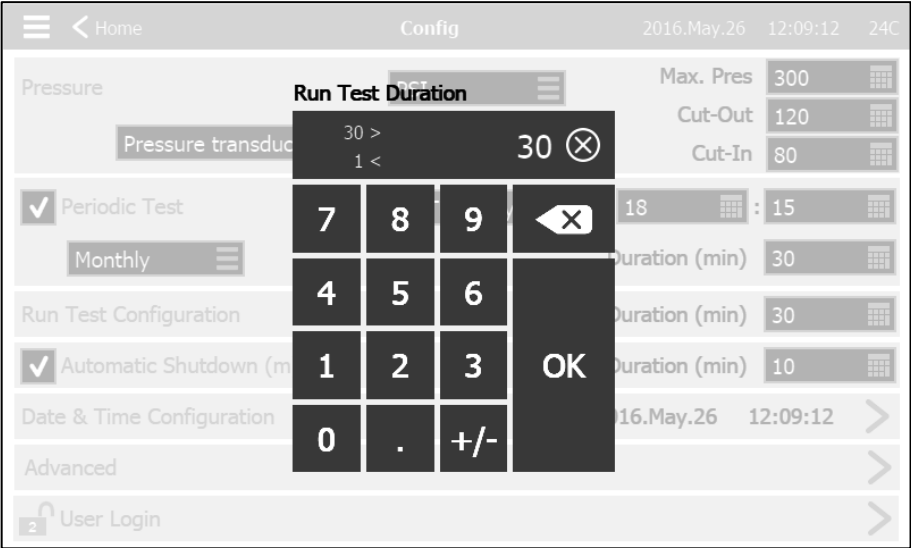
Home Config 2016.May.26 12:09:12 24C

Pressure PSI Max. Pres 300

Pressure transduc Cut-Out 120

Cut-In 80

Run Test Duration

30 >
1 <

30

Periodic Test 18 : 15

Monthly Duration (min) 30

Run Test Configuration Duration (min) 30

Automatic Shutdown (m Duration (min) 10

Date & Time Configuration 016.May.26 12:09:12

Advanced

User Login

7 8 9
4 5 6
1 2 3 OK
0 . +/-